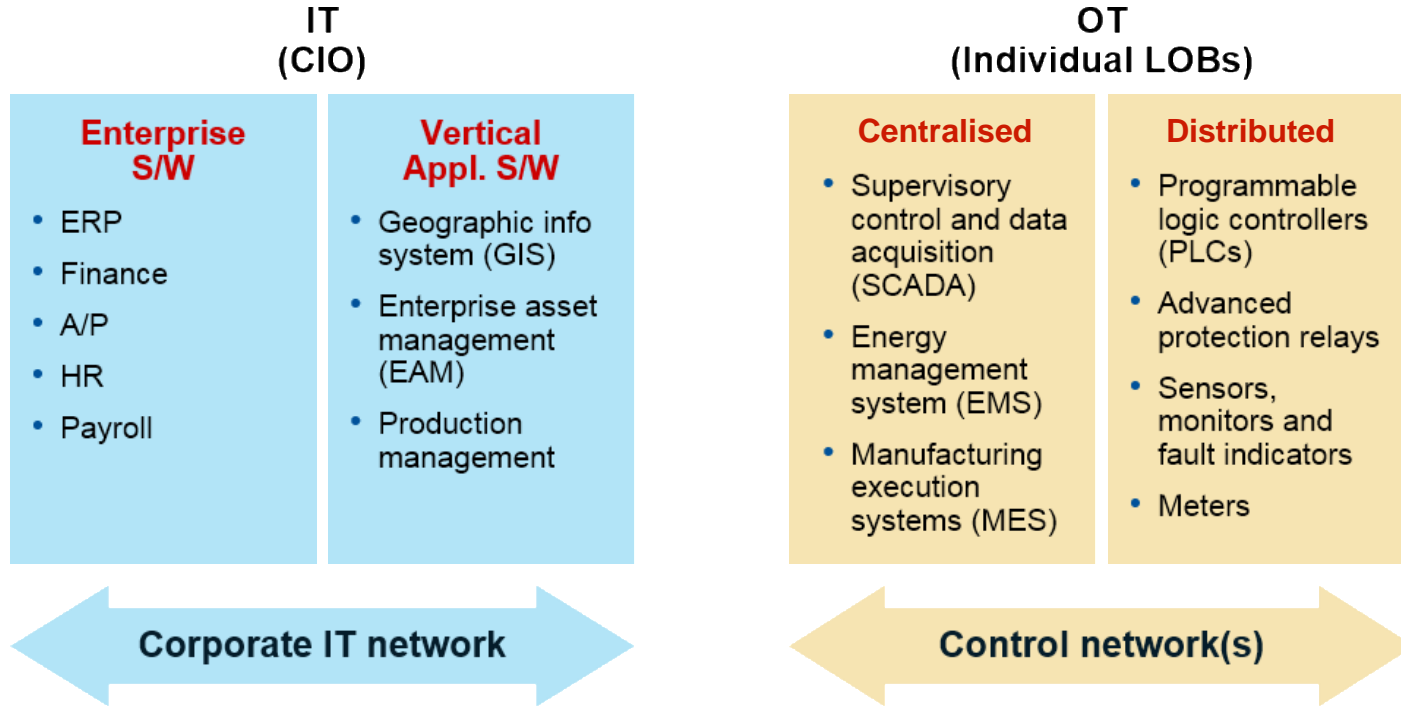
IT
(CIO)

Enterprise S/W

- ERP
- Finance
- A/P
- HR
- Payroll

Vertical Appl. S/W

- Geographic info system (GIS)
- Enterprise asset management (EAM)
- Production management

Corporate IT network

OT
(Individual LOBs)

Centralised

- Supervisory control and data acquisition (SCADA)
- Energy management system (EMS)
- Manufacturing execution systems (MES)

Distributed

- Programmable logic controllers (PLCs)
- Advanced protection relays
- Sensors, monitors and fault indicators
- Meters

Control network(s)